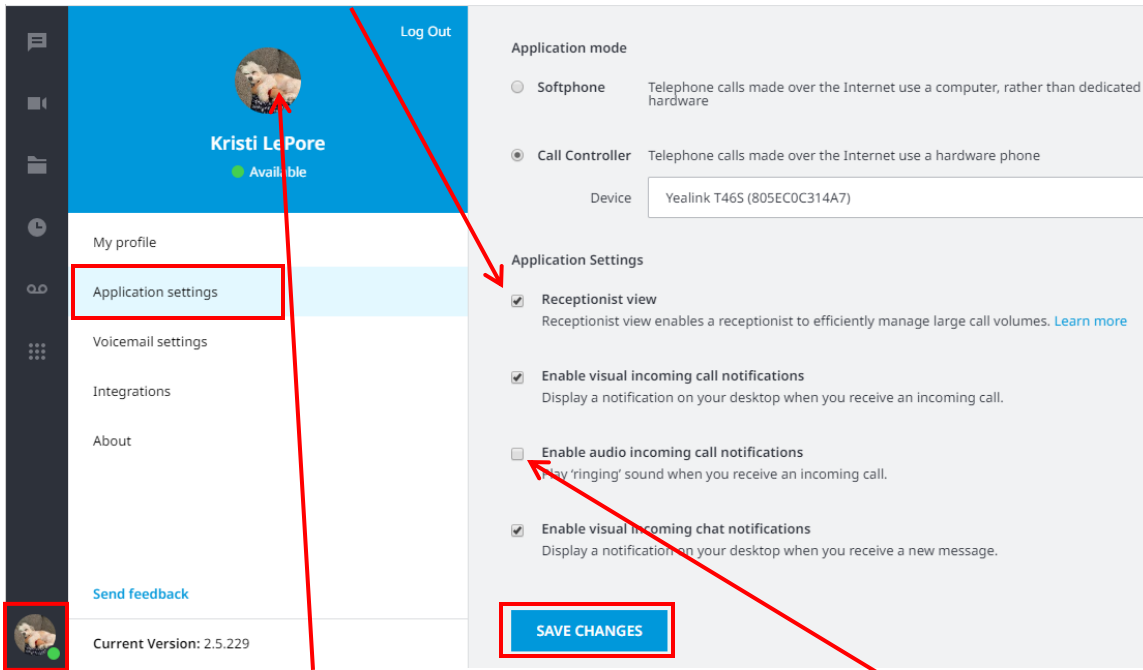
Log Out

Kristi LePore

Available

My profile

Application settings

Voicemail settings

Integrations

About

Send feedback

Current Version: 2.5.229

Application mode

Softphone Telephone calls made over the Internet use a computer, rather than dedicated hardware

Call Controller Telephone calls made over the Internet use a hardware phone

Device Yealink T46S (805EC0C314A7)

Application Settings

Receptionist view
Receptionist view enables a receptionist to efficiently manage large call volumes. Learn more

Enable visual incoming call notifications
Display a notification on your desktop when you receive an incoming call.

Enable audio incoming call notifications
Play 'ringing' sound when you receive an incoming call.

Enable visual incoming chat notifications
Display a notification on your desktop when you receive a new message.

SAVE CHANGES